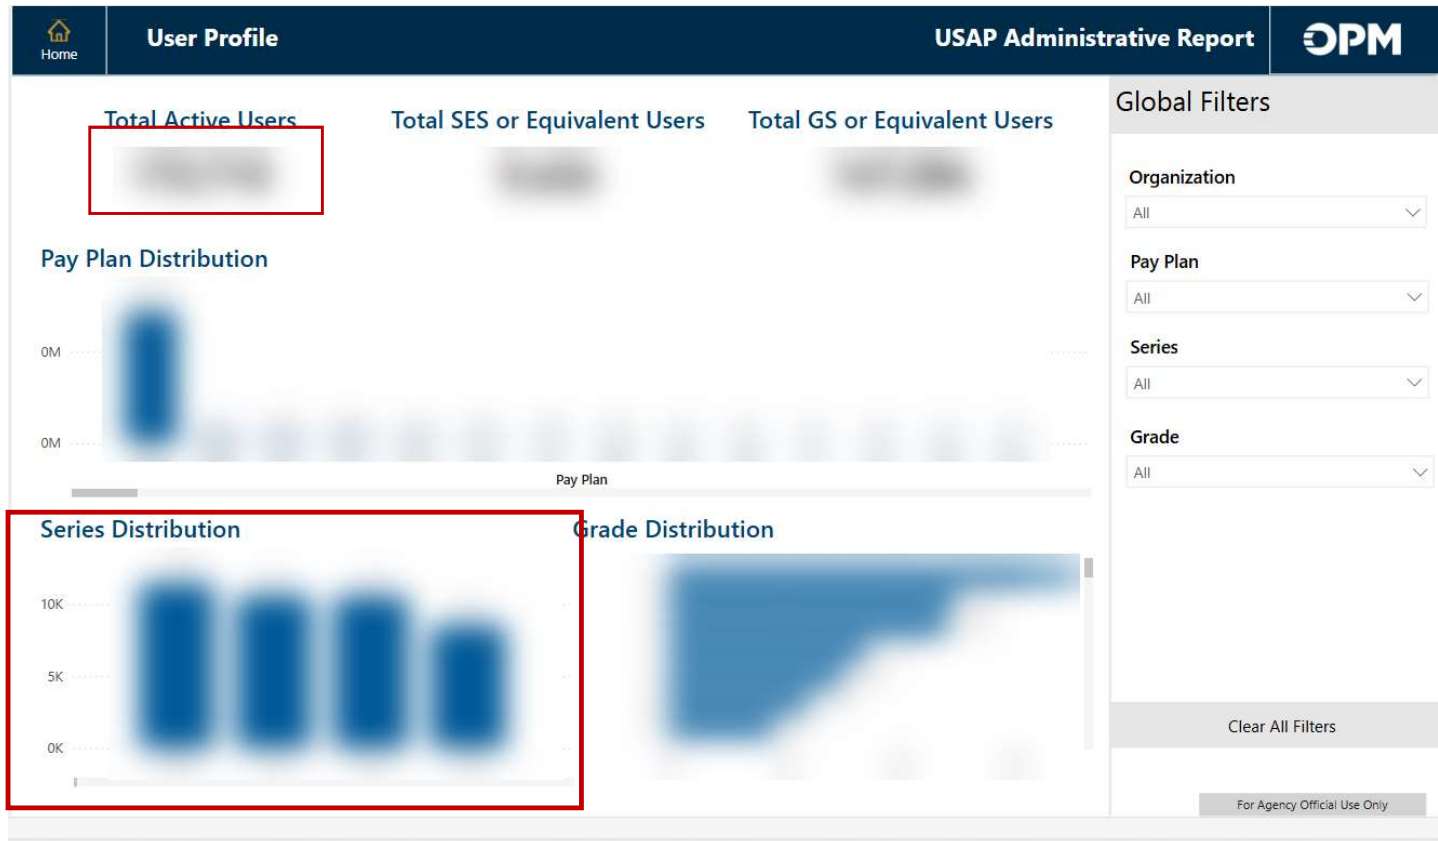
Home

User Profile

USAP Administrative Report

OPM

Total Active Users

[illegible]

Total SES or Equivalent Users

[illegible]

Total GS or Equivalent Users

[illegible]

Pay Plan Distribution

0M

0M

Pay Plan

Series Distribution

10K

5K

0K

Grade Distribution

Global Filters

Organization

All

Pay Plan

All

Series

All

Grade

All

Clear All Filters

For Agency Official Use Only